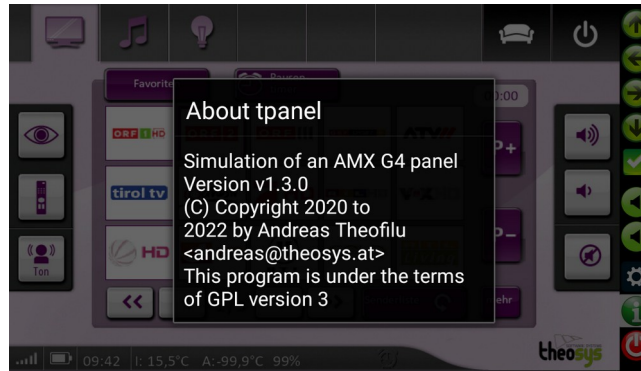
Favorite

Pausen

:00

ORF I HD

tirol tv

HD

P+

P-

Ton

<<

ehr

About tpanel

Simulation of an AMX G4 panel
Version v1.3.0
(C) Copyright 2020 to
2022 by Andreas Theofilu
<andreas@theosys.at>
This program is under the terms
of GPL version 3

09:42 I: 15,5°C A: -99,9°C 99%

theosys